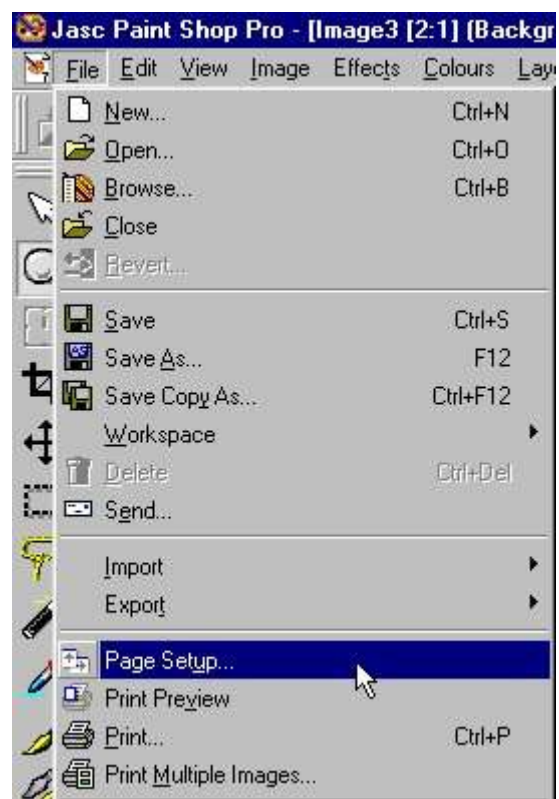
Jasc Paint Shop Pro - [Image3 [2:1] (Backgr

File Edit View Image Effects Colours Lay

New... Ctrl+N
Open... Ctrl+O
Browse... Ctrl+B
Close
Revert...

Save Ctrl+S
Save As... F12
Save Copy As... Ctrl+F12
Workspace
Delete Ctrl+Del
Send...

Import
Export

Page Setup...
Print Preview
Print... Ctrl+P
Print Multiple Images...